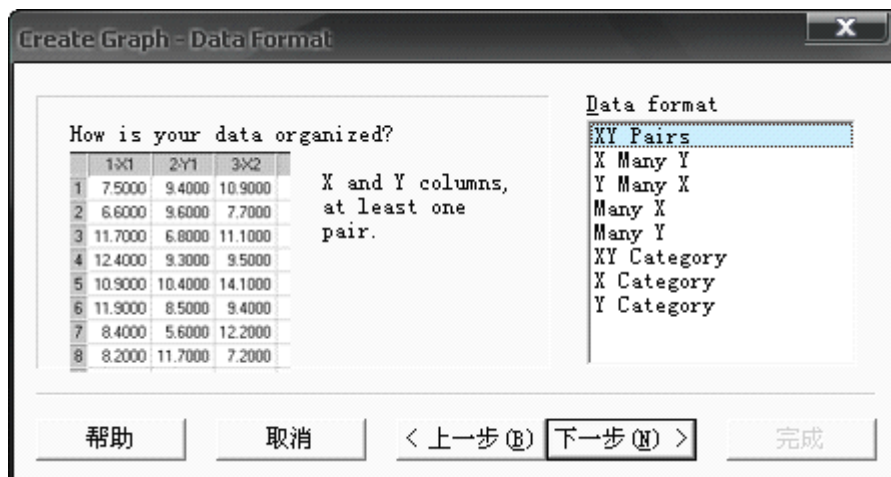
Create Graph - Data Format

How is your data organized?

| | 1-X1 | 2-Y1 | 3-X2 |
|---|---|---|---|
| 1 | 7.5000 | 9.4000 | 10.9000 |
| 2 | 6.6000 | 9.6000 | 7.7000 |
| 3 | 11.7000 | 6.8000 | 11.1000 |
| 4 | 12.4000 | 9.3000 | 9.5000 |
| 5 | 10.9000 | 10.4000 | 14.1000 |
| 6 | 11.9000 | 8.5000 | 9.4000 |
| 7 | 8.4000 | 5.6000 | 12.2000 |
| 8 | 8.2000 | 11.7000 | 7.2000 |

X and Y columns, at least one pair.

Data format
XY Pairs
X Many Y
Y Many X
Many X
Many Y
XY Category
X Category
Y Category

帮助
取消
< 上一步(B)
下一步(N) >
完成